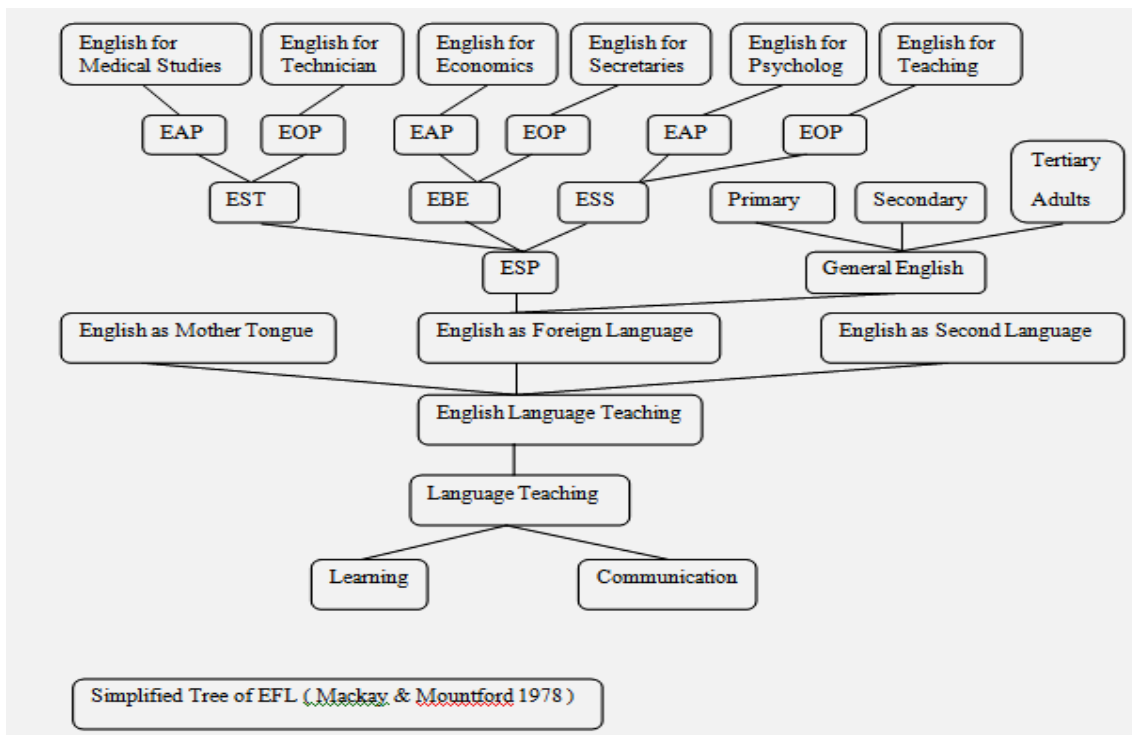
English for Medical Studies

English for Technician

English for Economics

English for Secretaries

English for Psycholog

English for Teaching

EAP

EOP

EAP

EOP

EAP

EOP

EST

EBE

ESS

Primary

Secondary

Tertiary

Adults

ESP

General English

English as Mother Tongue

English as Foreign Language

English as Second Language

English Language Teaching

Language Teaching

Learning

Communication

Simplified Tree of EFL ( Mackay & Mountford 1978 )